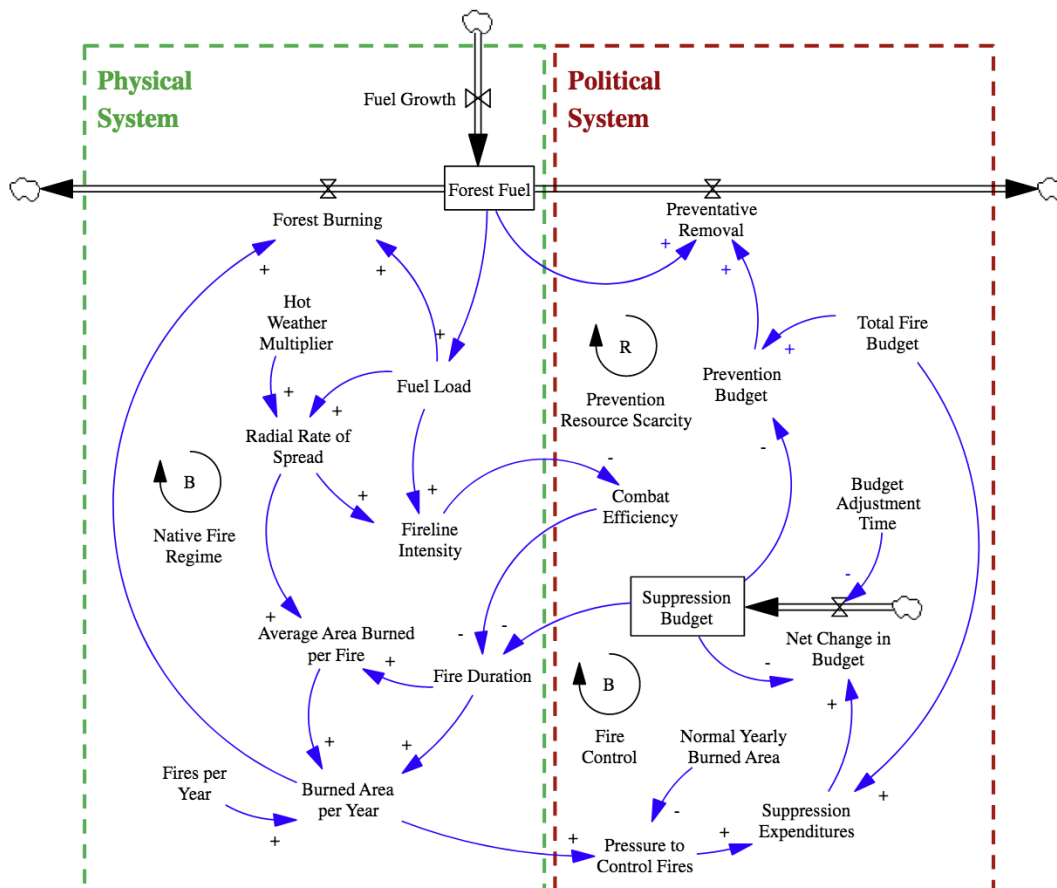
Physical System

Political System

Fuel Growth

Forest Fuel

Forest Burning

Preventative Removal

+

+

+

Hot Weather Multiplier

+

R

Total Fire Budget

+

Prevention Budget

Fuel Load

+

+

Prevention Resource Scarcity

Radial Rate of Spread

-

-

B

+

+

Combat Efficiency

Budget Adjustment Time

Native Fire Regime

Fireline Intensity

-

+

Suppression Budget

-

-

Average Area Burned per Fire

+

Net Change in Budget

Fire Duration

-

B

+

+

Fire Control

Normal Yearly Burned Area

+

Fires per Year

Burned Area per Year

-

+

Suppression Expenditures

+

+

+

Pressure to Control Fires